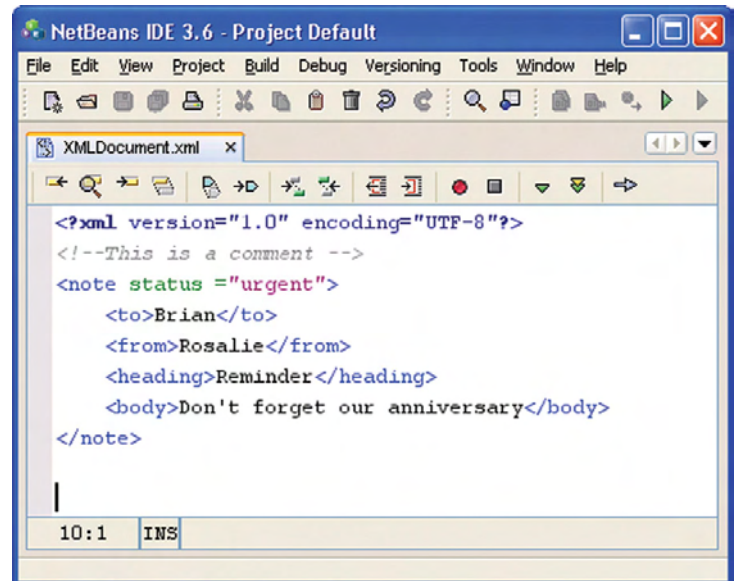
NetBeans IDE 3.6 - Project Default

File Edit View Project Build Debug Versioning Tools Window Help

XMLDocument.xml ×

<?xml version="1.0" encoding="UTF-8"?>
<!--This is a comment -->
<note status ="urgent">
<to>Brian</to>
<from>Rosalie</from>
<heading>Reminder</heading>
<body>Don't forget our anniversary</body>
</note>

10:1 INS